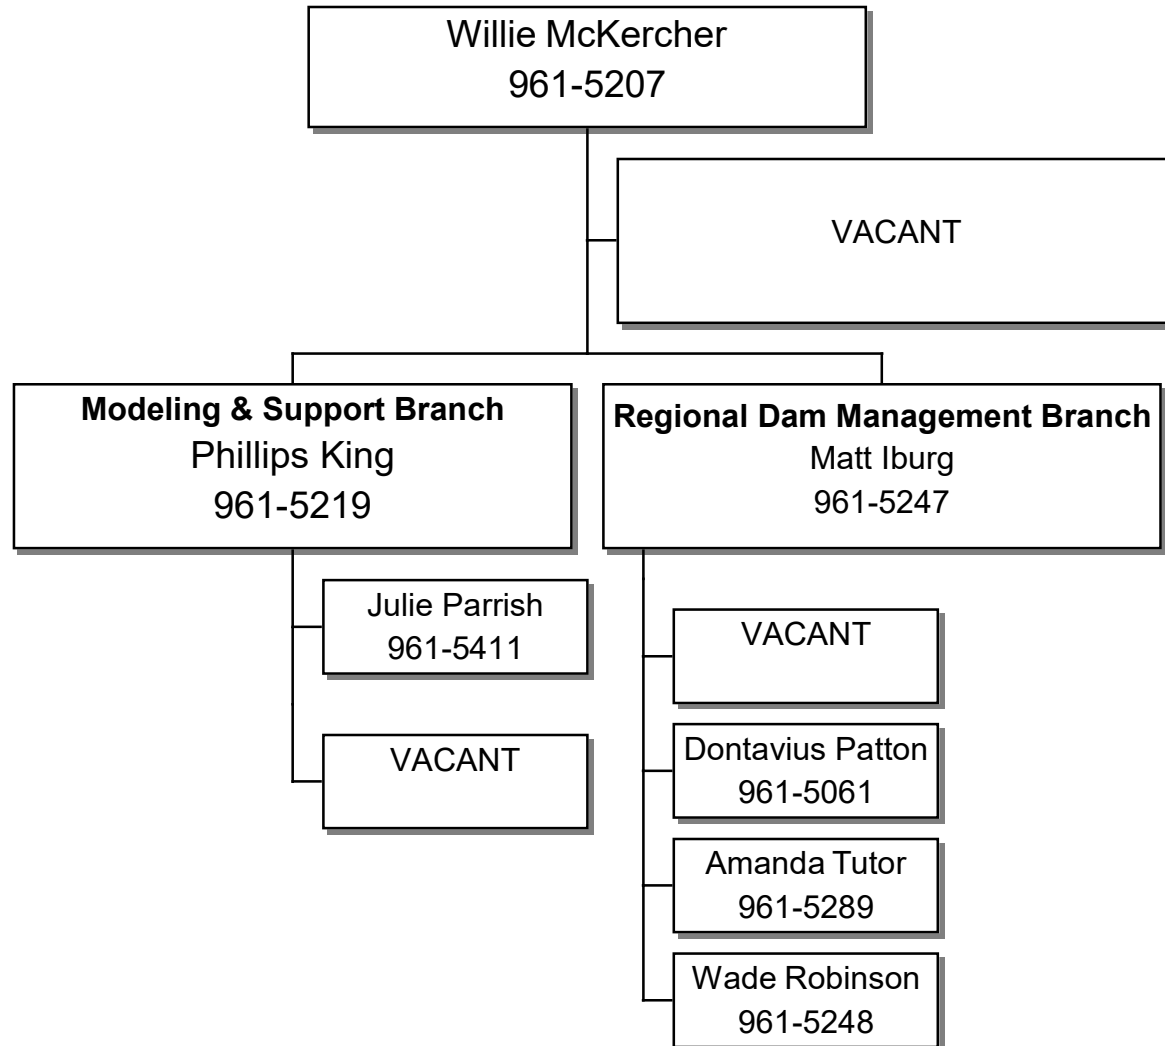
Willie McKercher
961-5207

VACANT

**Modeling & Support Branch**
Phillips King
961-5219

Julie Parrish
961-5411

VACANT

**Regional Dam Management Branch**
Matt Iburg
961-5247

VACANT

Dontavius Patton
961-5061

Amanda Tutor
961-5289

Wade Robinson
961-5248